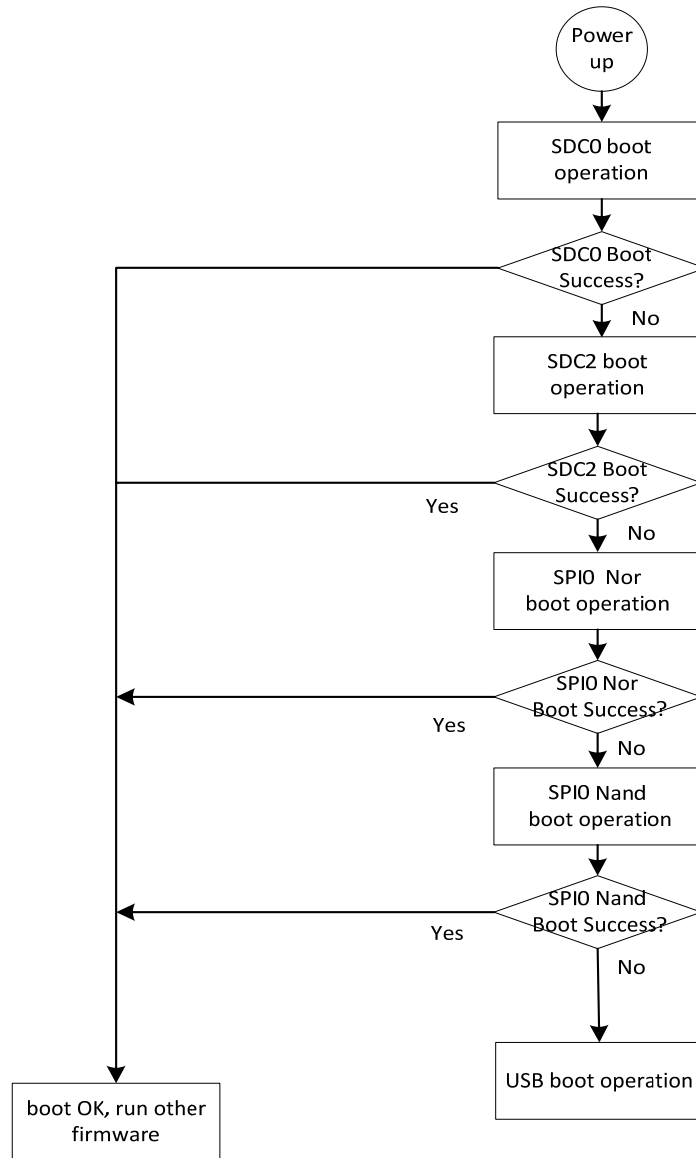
Power up

SDC0 boot operation

SDC0 Boot Success?

No

SDC2 boot operation

SDC2 Boot Success?

Yes

No

SPI0 Nor boot operation

SPI0 Nor Boot Success?

Yes

No

SPI0 Nand boot operation

SPI0 Nand Boot Success?

Yes

No

USB boot operation

boot OK, run other firmware